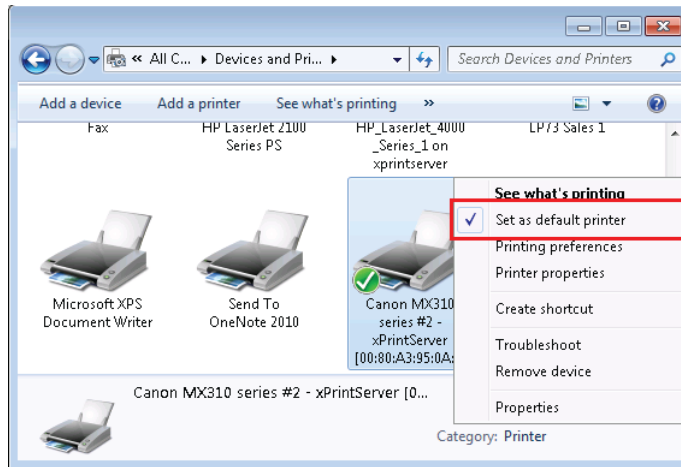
« All C... ▸ Devices and Pri... ▸

Search Devices and Printers

Add a device
Add a printer
See what's printing
»

Fax

HP LaserJet 2100 Series PS

HP_LaserJet_4000_Series_1 on xprintserver

LP73 Sales 1

Microsoft XPS Document Writer

Send To OneNote 2010

Canon MX310 series #2 - xPrintServer [00:80:A3:95:0A:

See what's printing
Set as default printer
Printing preferences
Printer properties
Create shortcut
Troubleshoot
Remove device
Properties

Canon MX310 series #2 - xPrintServer [0...

Category: Printer